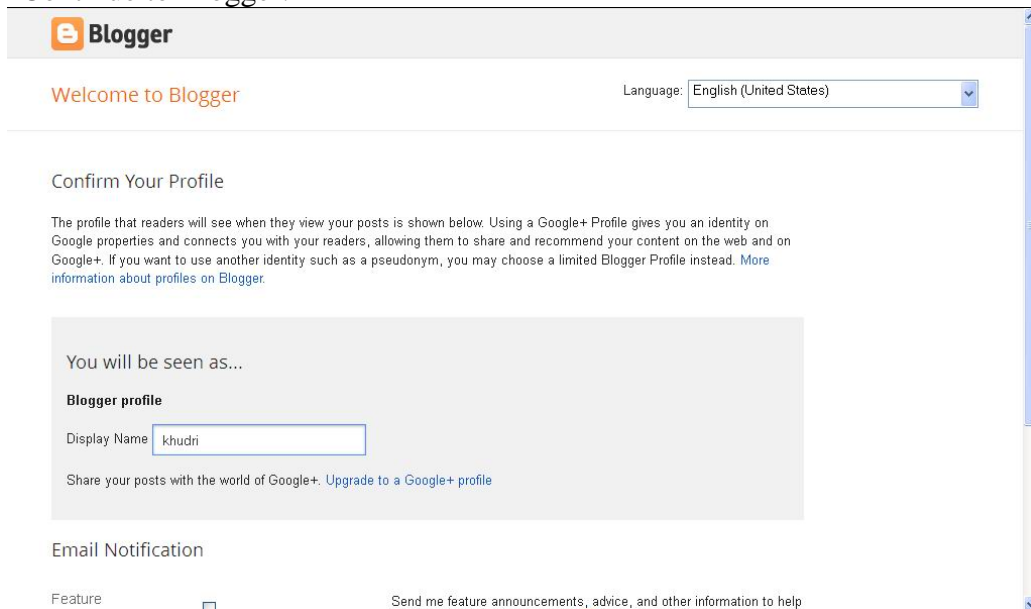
Blogger

Welcome to Blogger

Language: English (United States)

Confirm Your Profile

The profile that readers will see when they view your posts is shown below. Using a Google+ Profile gives you an identity on Google properties and connects you with your readers, allowing them to share and recommend your content on the web and on Google+. If you want to use another identity such as a pseudonym, you may choose a limited Blogger Profile instead. More information about profiles on Blogger.

You will be seen as...

Blogger profile

Display Name khudri

Share your posts with the world of Google+. Upgrade to a Google+ profile

Email Notification

Feature

Send me feature announcements, advice, and other information to help